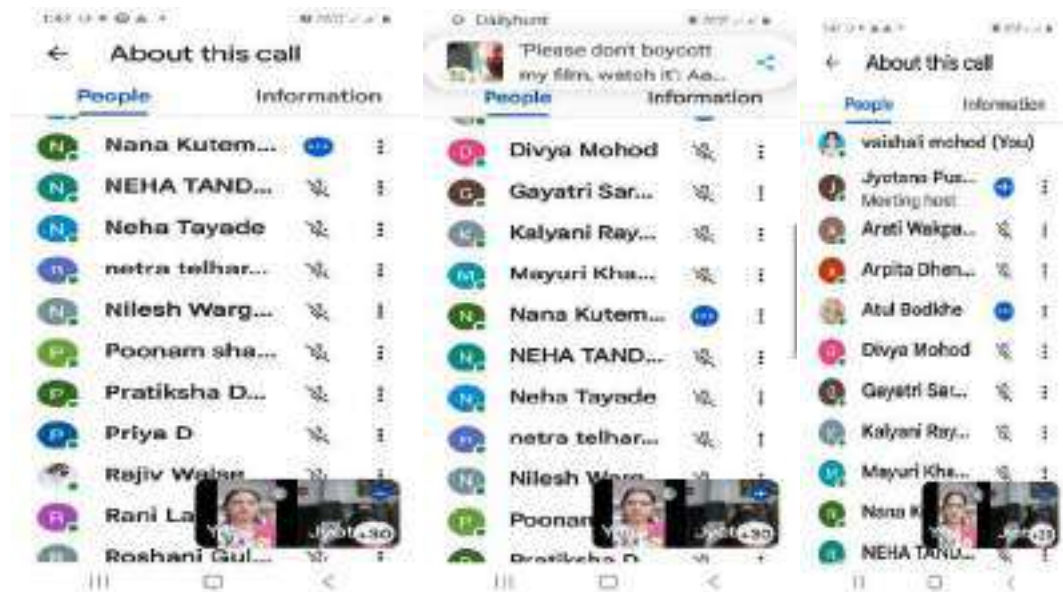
About this call

People Information

N Nana Kutem...

N NEHA TAND...

N Neha Tayade

n netra telhar...

N Nilesh Warg...

P Poonam sha...

P Pratiksha D...

P Priya D

Rajiv Waisa

R Rani La

Roshani Gul...

+30

Dailyhunt

'Please don't boycott my film, watch it': Aa...

People Information

D Divya Mohod

G Gayatri Sar...

K Kalyani Ray...

M Mayuri Kha...

N Nana Kutem...

N NEHA TAND...

N Neha Tayade

n netra telhar...

N Nilesh W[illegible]

P Poonan

Pratiksha D

+30

About this call

People Information

vaishali mohod (You)

J Jyotsna Pus... Meeting host

A Arati Wakpa...

A Arpita Dhan...

Atul Bodkhe

D Divya Mohod

G Gayatri Sar...

K Kalyani Ray...

M Mayuri Kha...

N Nana K

N NEHA TAND...

+33